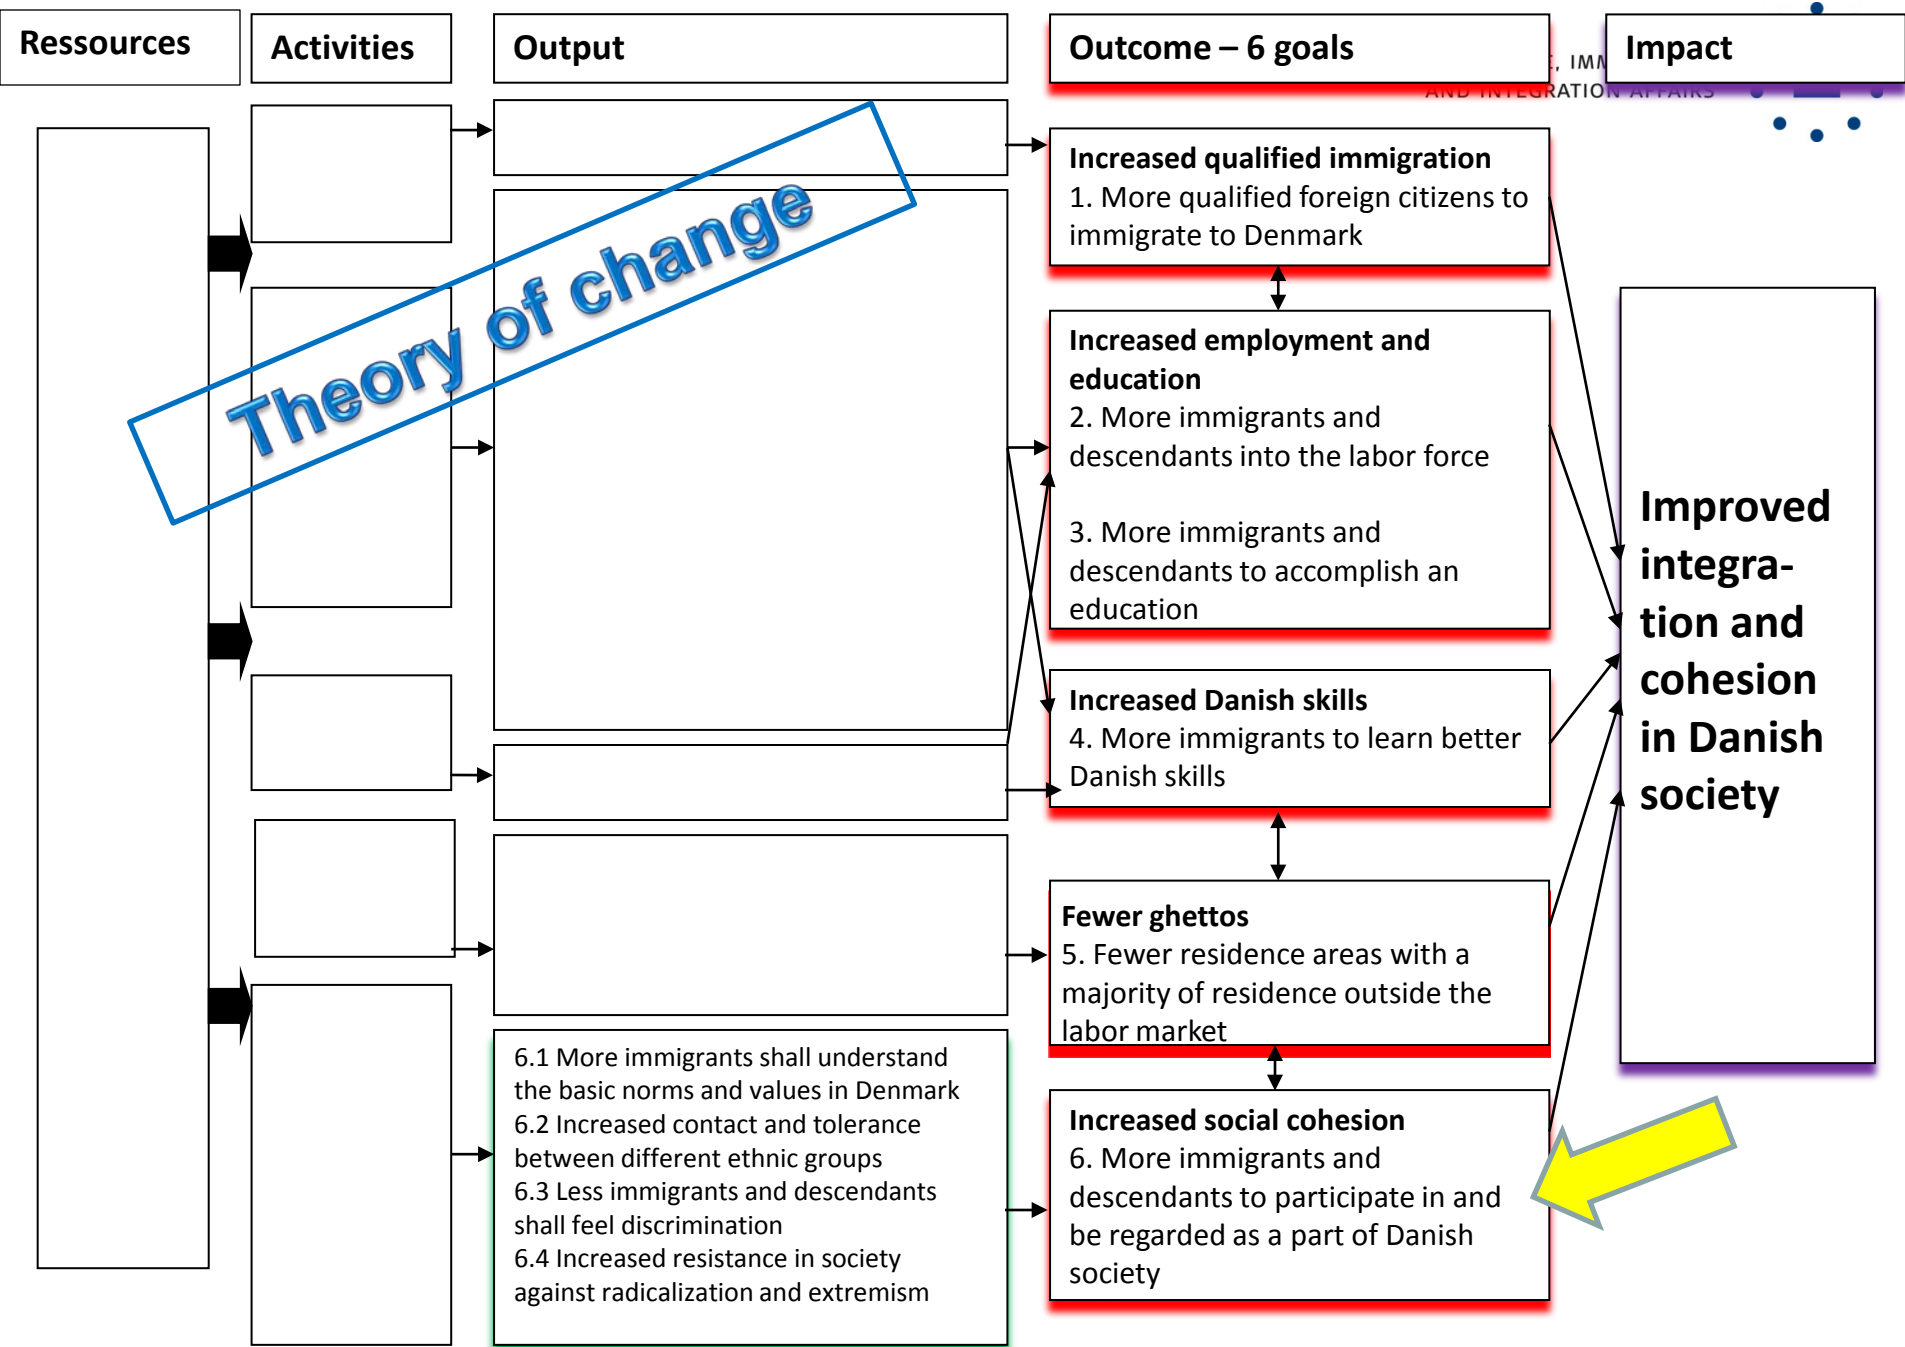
Ressources

Activities

Output

Outcome – 6 goals

Impact

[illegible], IMM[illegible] AND INTEGRATION AFFAIRS

Theory of change

Increased qualified immigration
1. More qualified foreign citizens to immigrate to Denmark

Increased employment and education
2. More immigrants and descendants into the labor force

3. More immigrants and descendants to accomplish an education

Increased Danish skills
4. More immigrants to learn better Danish skills

Fewer ghettos
5. Fewer residence areas with a majority of residence outside the labor market

Increased social cohesion
6. More immigrants and descendants to participate in and be regarded as a part of Danish society

6.1 More immigrants shall understand the basic norms and values in Denmark
6.2 Increased contact and tolerance between different ethnic groups
6.3 Less immigrants and descendants shall feel discrimination
6.4 Increased resistance in society against radicalization and extremism

Improved integration and cohesion in Danish society